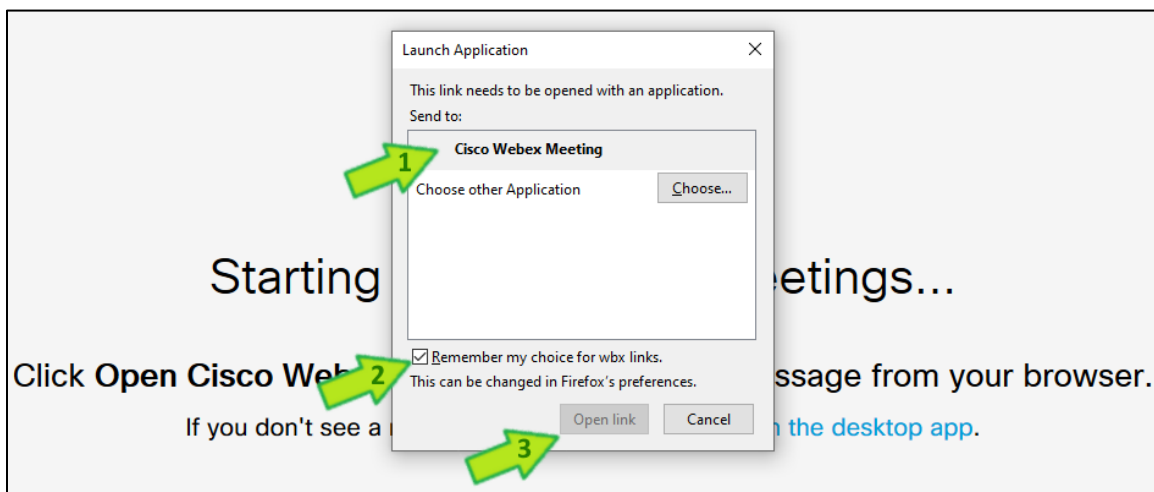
Launch Application

This link needs to be opened with an application.
Send to:

1

Cisco Webex Meeting

Choose other Application

Choose...

Starting

eetings...

Click Open Cisco Web

2

Remember my choice for wbx links.
This can be changed in Firefox's preferences.

ssage from your browser.

If you don't see a

Open link

Cancel

3

n the desktop app.